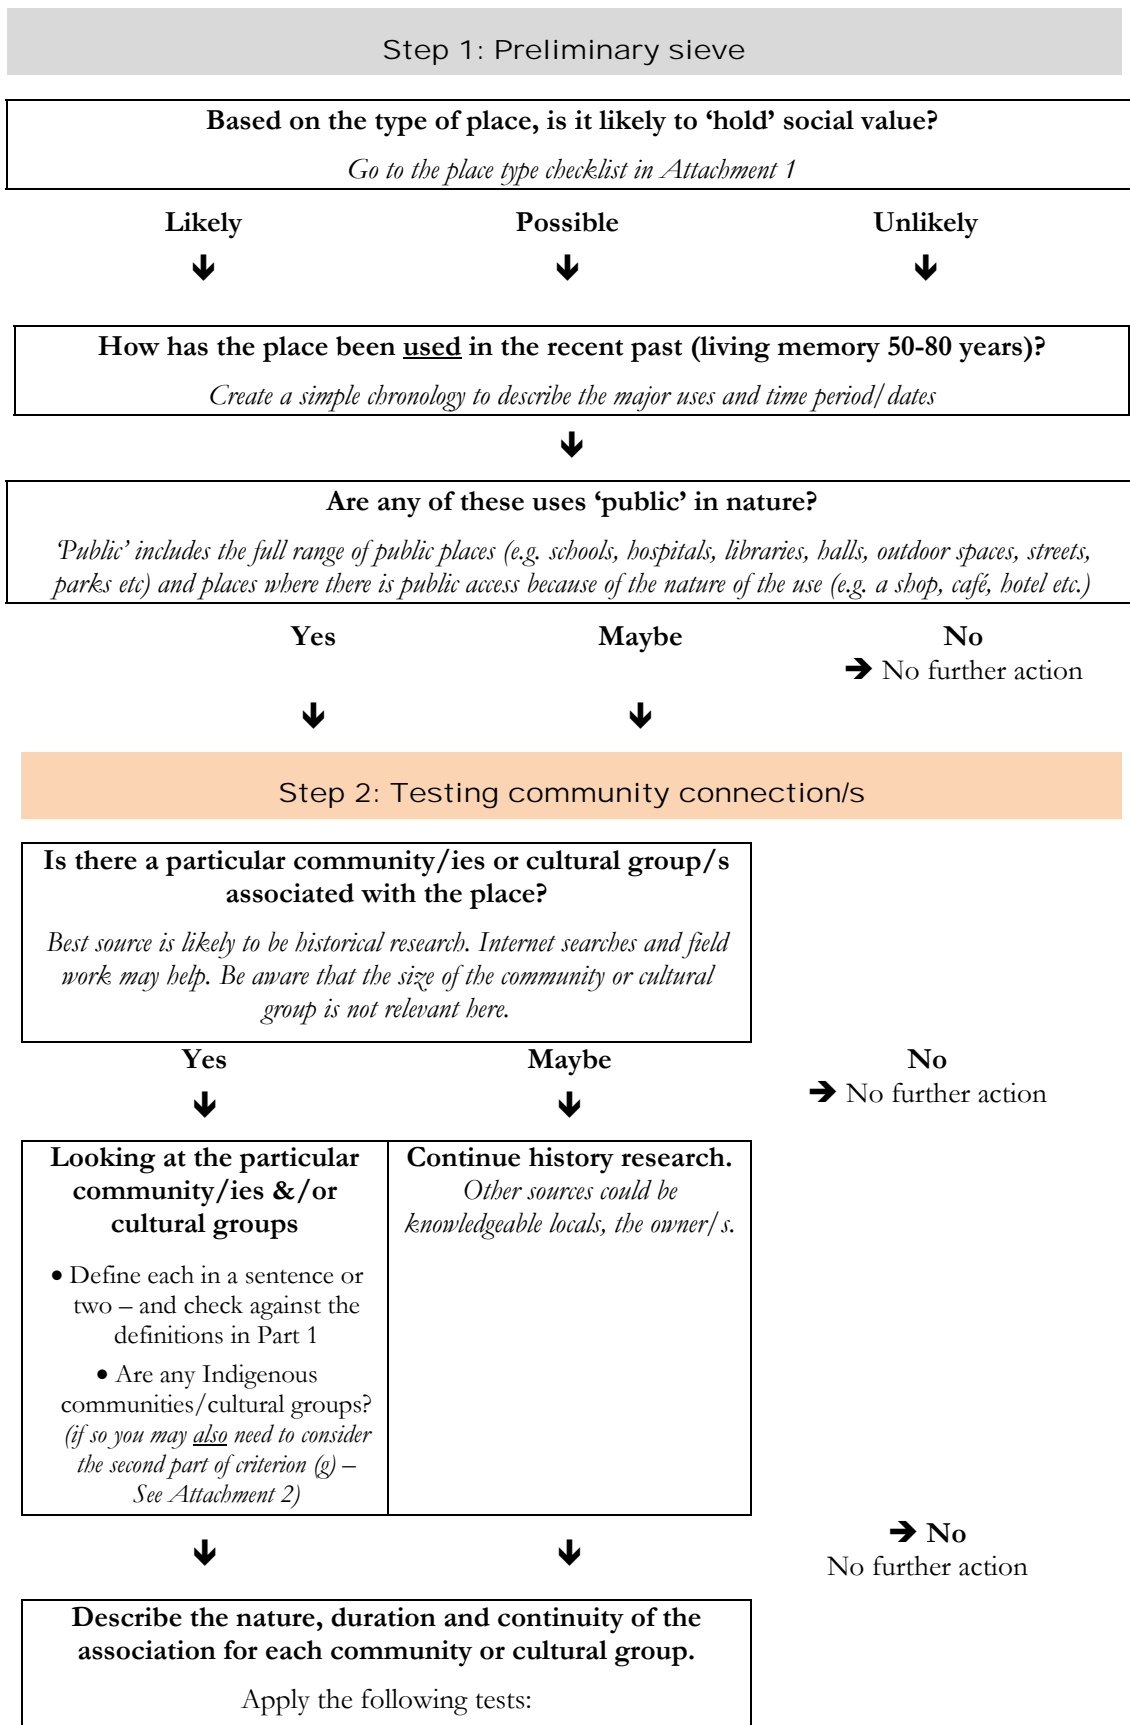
Step 1: Preliminary sieve

**Based on the type of place, is it likely to 'hold' social value?**

*Go to the place type checklist in Attachment 1*

**Likely** ↓ **Possible** ↓ **Unlikely** ↓

**How has the place been used in the recent past (living memory 50-80 years)?**

*Create a simple chronology to describe the major uses and time period/dates*

↓

**Are any of these uses 'public' in nature?**

*'Public' includes the full range of public places (e.g. schools, hospitals, libraries, halls, outdoor spaces, streets, parks etc) and places where there is public access because of the nature of the use (e.g. a shop, café, hotel etc.)*

**Yes** ↓ **Maybe** ↓ **No** → No further action

Step 2: Testing community connection/s

**Is there a particular community/ies or cultural group/s associated with the place?**

*Best source is likely to be historical research. Internet searches and field work may help. Be aware that the size of the community or cultural group is not relevant here.*

**Yes** ↓ **Maybe** ↓ **No** → No further action

**Looking at the particular community/ies &/or cultural groups**

• Define each in a sentence or two – and check against the definitions in Part 1

• Are any Indigenous communities/cultural groups? *(if so you may also need to consider the second part of criterion (g) – See Attachment 2)*

**Continue history research.** *Other sources could be knowledgeable locals, the owner/s.*

↓ ↓ → **No** No further action

**Describe the nature, duration and continuity of the association for each community or cultural group.**

Apply the following tests: